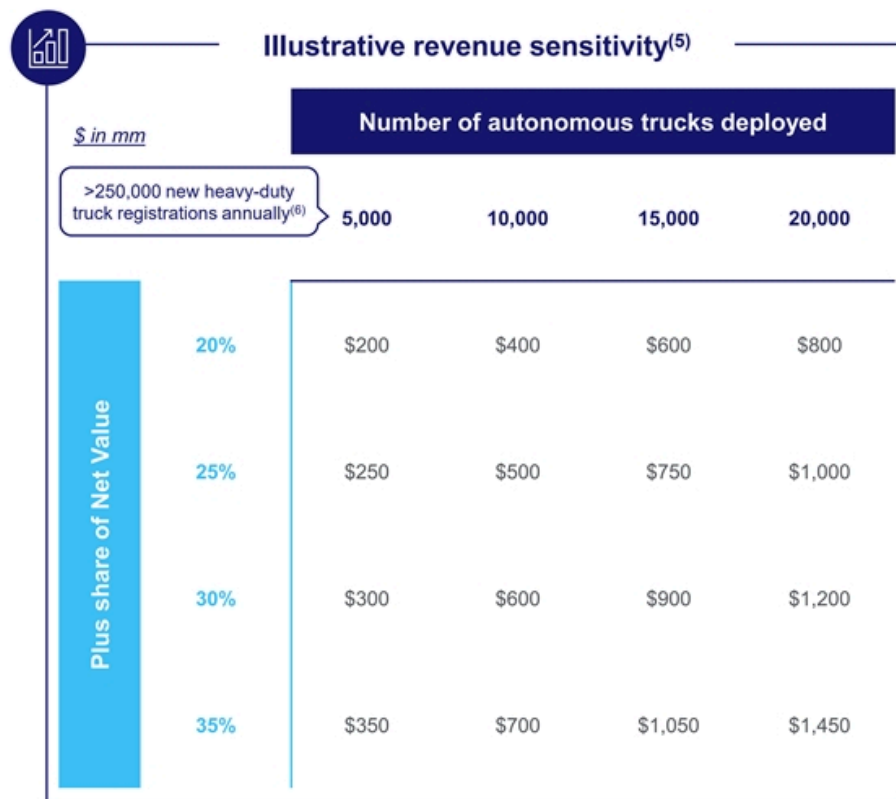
Illustrative revenue sensitivity$^{(5)}$

$ in mm

>250,000 new heavy-duty truck registrations annually$^{(6)}$

Number of autonomous trucks deployed

Plus share of Net Value

| | 5,000 | 10,000 | 15,000 | 20,000 |
|---|---|---|---|---|
| 20% | \$200 | \$400 | \$600 | \$800 |
| 25% | \$250 | \$500 | \$750 | \$1,000 |
| 30% | \$300 | \$600 | \$900 | \$1,200 |
| 35% | \$350 | \$700 | \$1,050 | \$1,450 |